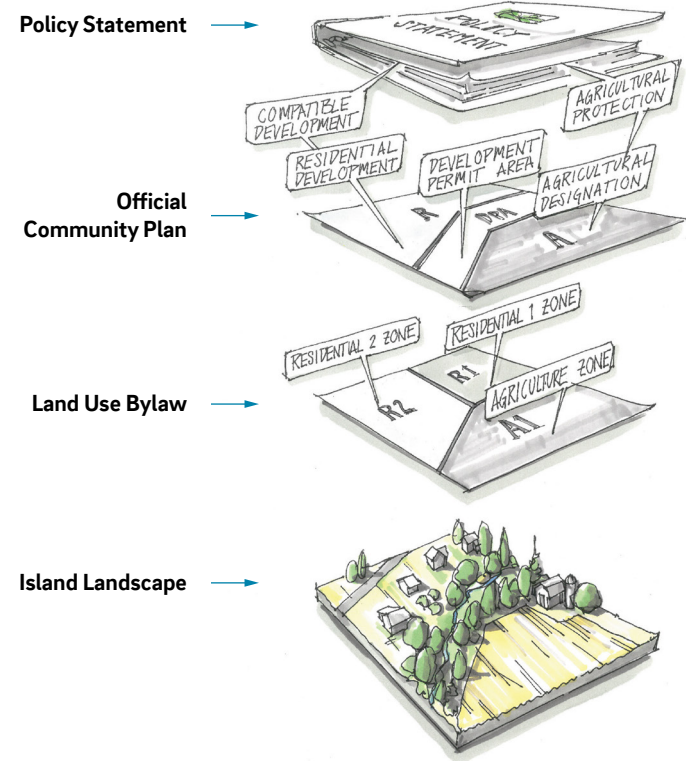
Policy Statement

POLICY STATEMENT

COMPATIBLE DEVELOPMENT

AGRICULTURAL PROTECTION

RESIDENTIAL DEVELOPMENT

DEVELOPMENT PERMIT AREA

AGRICULTURAL DESIGNATION

Official Community Plan

R

DPA

A

RESIDENTIAL 1 ZONE

RESIDENTIAL 2 ZONE

R1

AGRICULTURE ZONE

Land Use Bylaw

R2

A1

Island Landscape